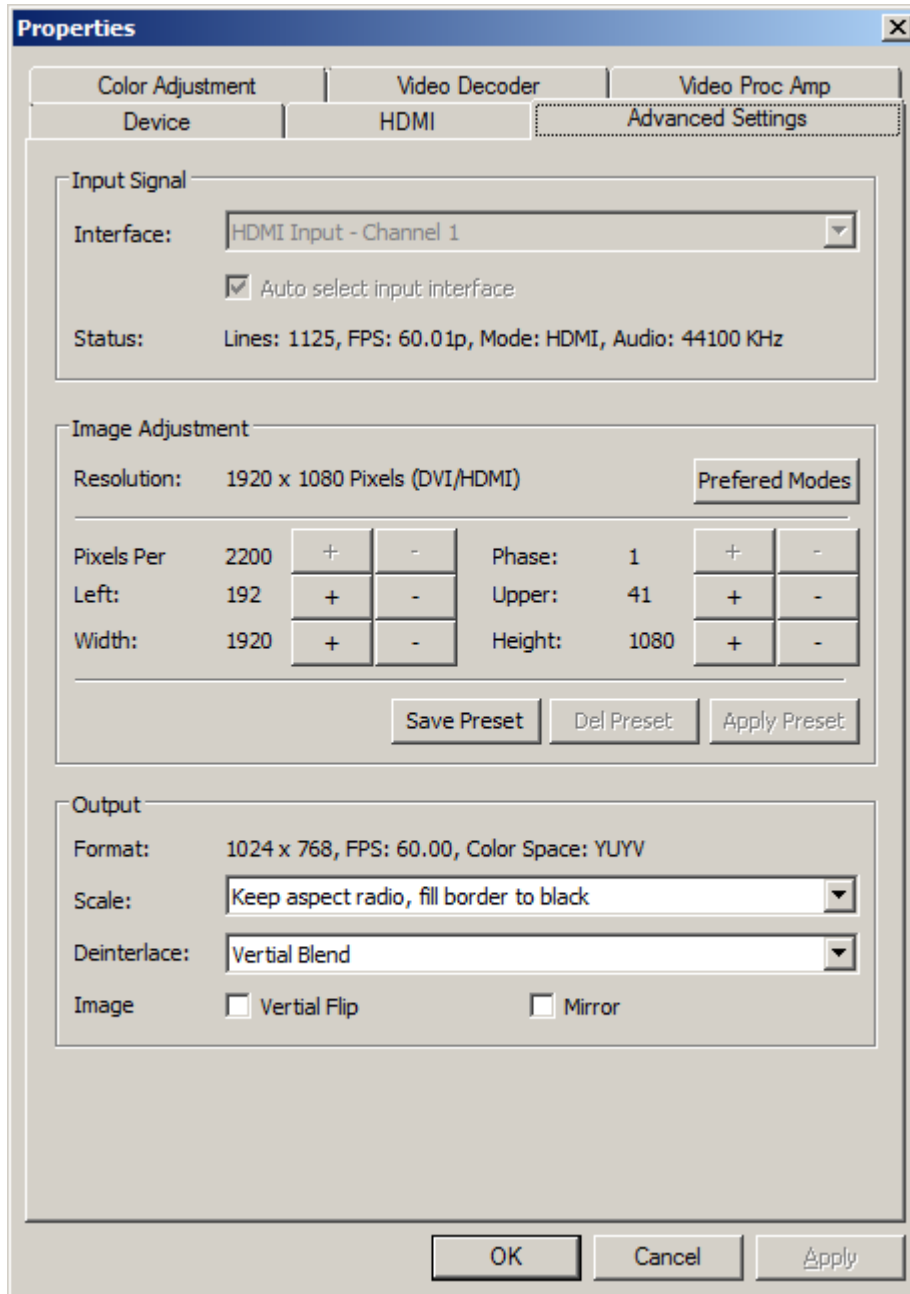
Properties

Color Adjustment | Video Decoder | Video Proc Amp
Device | HDMI | Advanced Settings

Input Signal
Interface: HDMI Input - Channel 1
Auto select input interface
Status: Lines: 1125, FPS: 60.01p, Mode: HDMI, Audio: 44100 KHz

Image Adjustment
Resolution: 1920 x 1080 Pixels (DVI/HDMI)
Prefered Modes

| | | | | | | | |
|---|---|---|---|---|---|---|---|
| Pixels Per | 2200 | + | - | Phase: | 1 | + | - |
| Left: | 192 | + | - | Upper: | 41 | + | - |
| Width: | 1920 | + | - | Height: | 1080 | + | - |

Save Preset  Del Preset  Apply Preset

Output
Format: 1024 x 768, FPS: 60.00, Color Space: YUYV
Scale: Keep aspect radio, fill border to black
Deinterlace: Vertial Blend
Image  Vertial Flip  Mirror

OK  Cancel  Apply